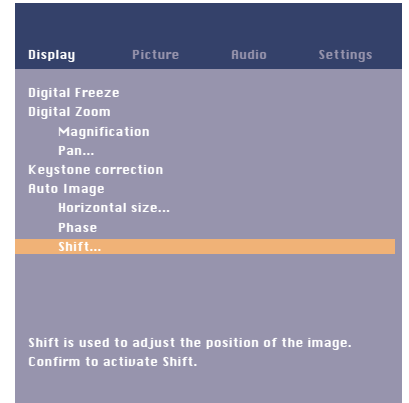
Display Picture Audio Settings

Digital Freeze
Digital Zoom
Magnification
Pan...
Keystone correction
Auto Image
Horizontal size...
Phase
Shift...

Shift is used to adjust the position of the image.
Confirm to activate Shift.